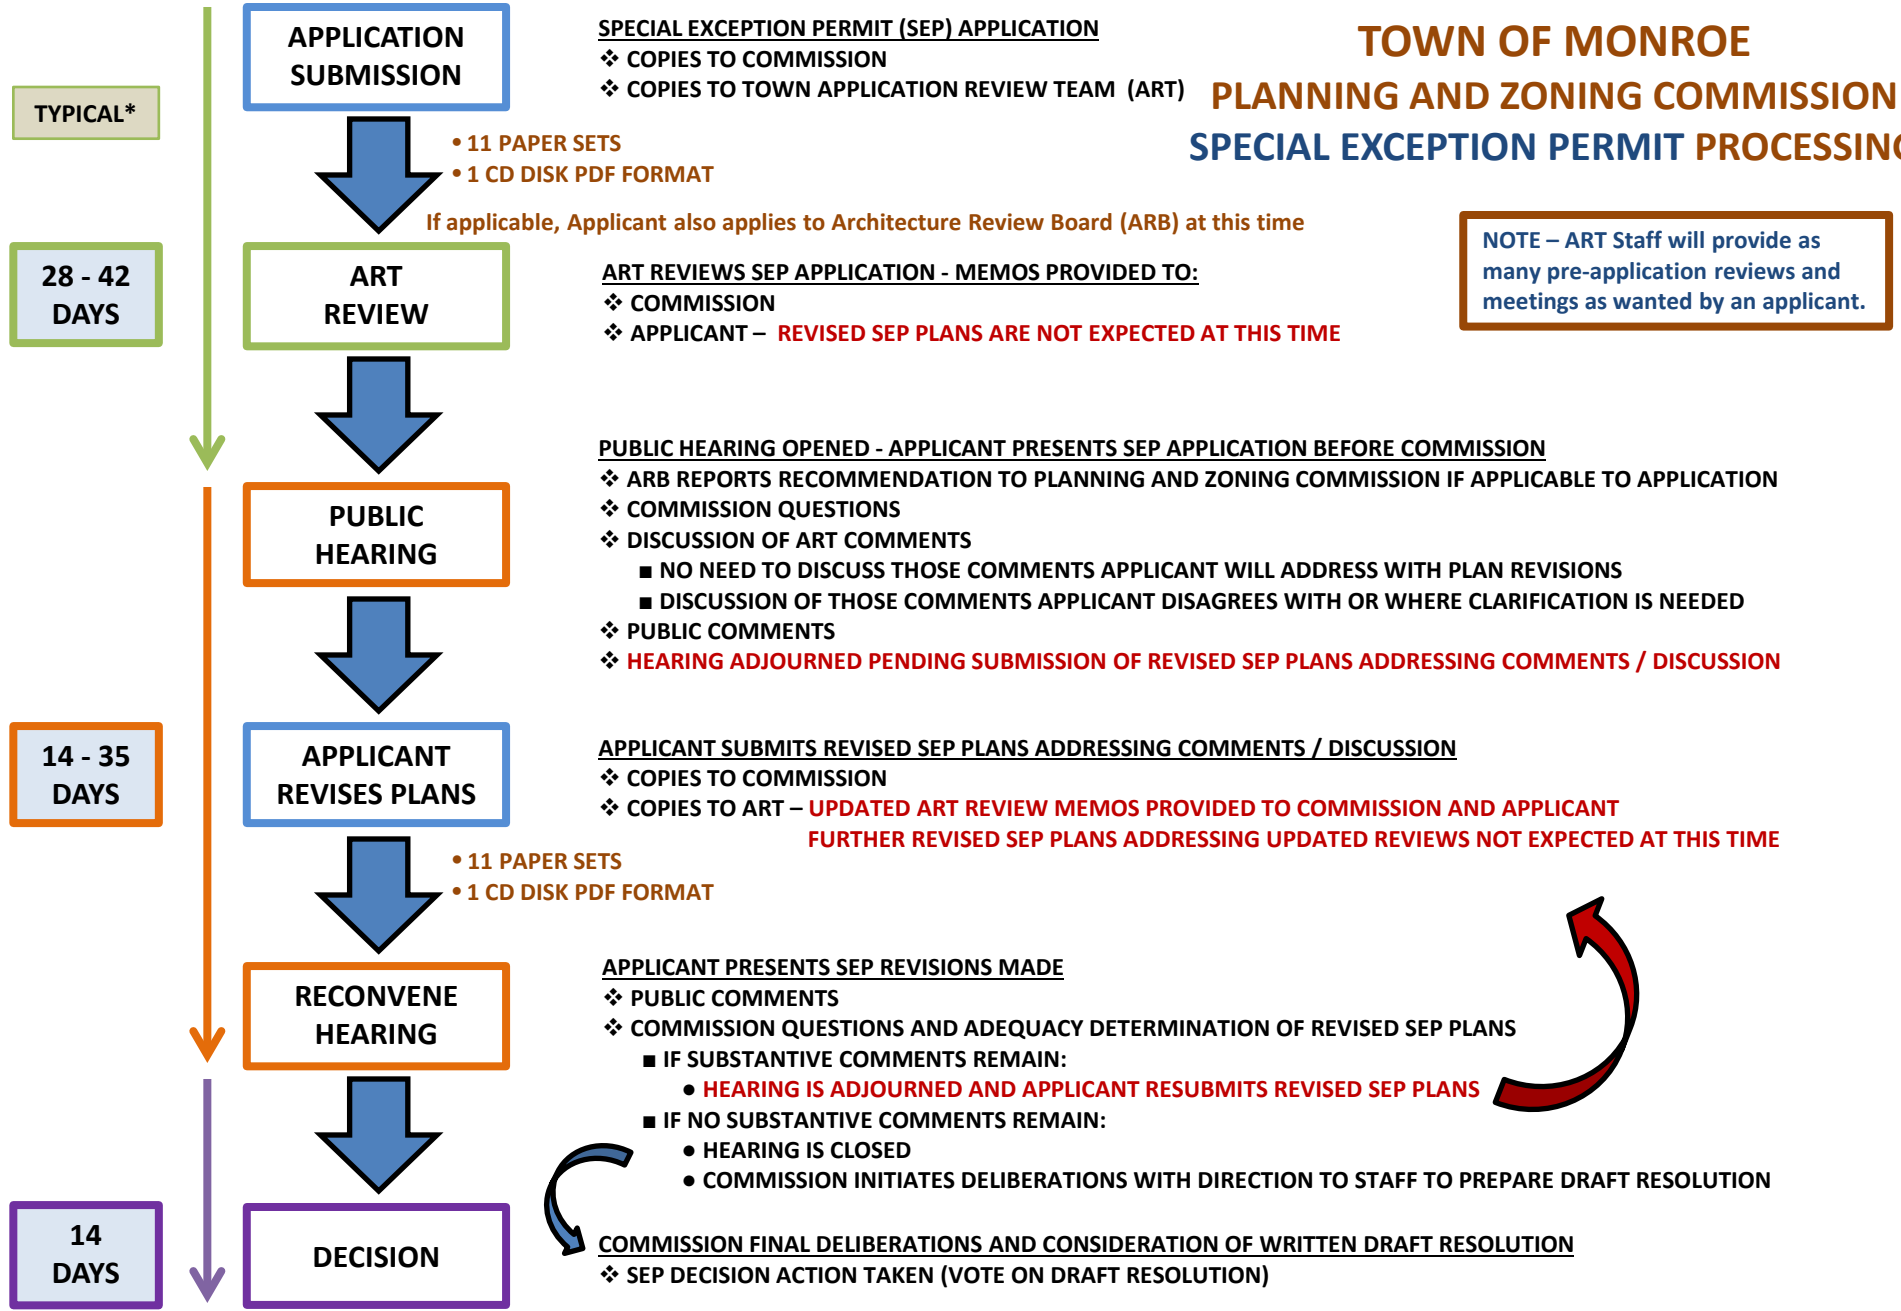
TOWN OF MONROE
PLANNING AND ZONING COMMISSION
SPECIAL EXCEPTION PERMIT PROCESSING

TYPICAL*

APPLICATION SUBMISSION

SPECIAL EXCEPTION PERMIT (SEP) APPLICATION
❖ COPIES TO COMMISSION
❖ COPIES TO TOWN APPLICATION REVIEW TEAM (ART)

• 11 PAPER SETS
• 1 CD DISK PDF FORMAT

If applicable, Applicant also applies to Architecture Review Board (ARB) at this time

NOTE – ART Staff will provide as many pre-application reviews and meetings as wanted by an applicant.

28 - 42 DAYS

ART REVIEW

ART REVIEWS SEP APPLICATION - MEMOS PROVIDED TO:
❖ COMMISSION
❖ APPLICANT – REVISED SEP PLANS ARE NOT EXPECTED AT THIS TIME

PUBLIC HEARING

PUBLIC HEARING OPENED - APPLICANT PRESENTS SEP APPLICATION BEFORE COMMISSION
❖ ARB REPORTS RECOMMENDATION TO PLANNING AND ZONING COMMISSION IF APPLICABLE TO APPLICATION
❖ COMMISSION QUESTIONS
❖ DISCUSSION OF ART COMMENTS
■ NO NEED TO DISCUSS THOSE COMMENTS APPLICANT WILL ADDRESS WITH PLAN REVISIONS
■ DISCUSSION OF THOSE COMMENTS APPLICANT DISAGREES WITH OR WHERE CLARIFICATION IS NEEDED
❖ PUBLIC COMMENTS
❖ HEARING ADJOURNED PENDING SUBMISSION OF REVISED SEP PLANS ADDRESSING COMMENTS / DISCUSSION

14 - 35 DAYS

APPLICANT REVISES PLANS

APPLICANT SUBMITS REVISED SEP PLANS ADDRESSING COMMENTS / DISCUSSION
❖ COPIES TO COMMISSION
❖ COPIES TO ART – UPDATED ART REVIEW MEMOS PROVIDED TO COMMISSION AND APPLICANT
FURTHER REVISED SEP PLANS ADDRESSING UPDATED REVIEWS NOT EXPECTED AT THIS TIME

• 11 PAPER SETS
• 1 CD DISK PDF FORMAT

RECONVENE HEARING

APPLICANT PRESENTS SEP REVISIONS MADE
❖ PUBLIC COMMENTS
❖ COMMISSION QUESTIONS AND ADEQUACY DETERMINATION OF REVISED SEP PLANS
■ IF SUBSTANTIVE COMMENTS REMAIN:
● HEARING IS ADJOURNED AND APPLICANT RESUBMITS REVISED SEP PLANS
■ IF NO SUBSTANTIVE COMMENTS REMAIN:
● HEARING IS CLOSED
● COMMISSION INITIATES DELIBERATIONS WITH DIRECTION TO STAFF TO PREPARE DRAFT RESOLUTION

14 DAYS

DECISION

COMMISSION FINAL DELIBERATIONS AND CONSIDERATION OF WRITTEN DRAFT RESOLUTION
❖ SEP DECISION ACTION TAKEN (VOTE ON DRAFT RESOLUTION)